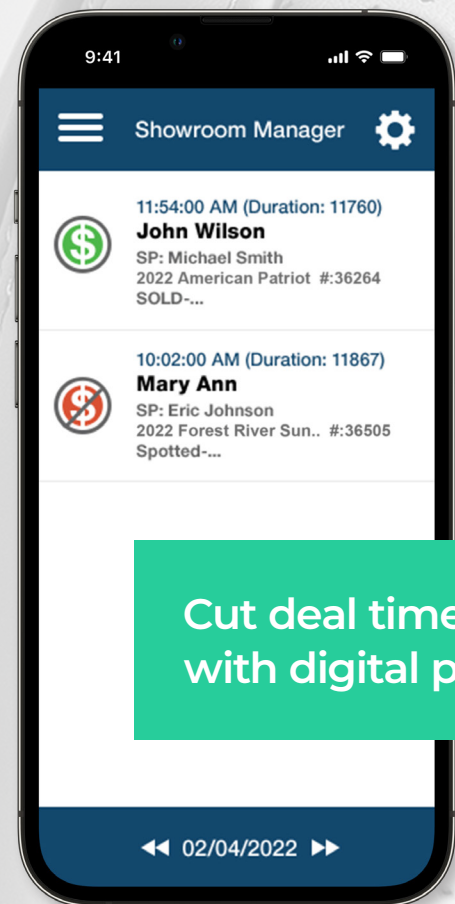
9:41

Showroom Manager

11:54:00 AM (Duration: 11760)
John Wilson
SP: Michael Smith
2022 American Patriot #:36264
SOLD-...

10:02:00 AM (Duration: 11867)
Mary Ann
SP: Eric Johnson
2022 Forest River Sun.. #:36505
Spotted-...

Cut deal time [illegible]
with digital p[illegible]

◀◀ 02/04/2022 ▶▶